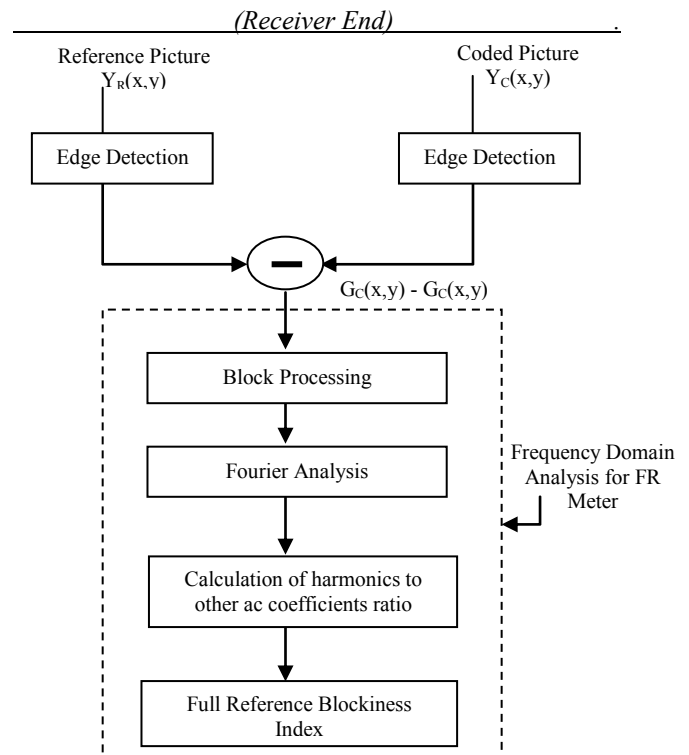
(Receiver End) .

Reference Picture
$Y_R(x,y)$

Coded Picture
$Y_C(x,y)$

Edge Detection

Edge Detection

$G_C(x,y) - G_C(x,y)$

Block Processing

Fourier Analysis

Frequency Domain Analysis for FR Meter

Calculation of harmonics to other ac coefficients ratio

Full Reference Blockiness Index